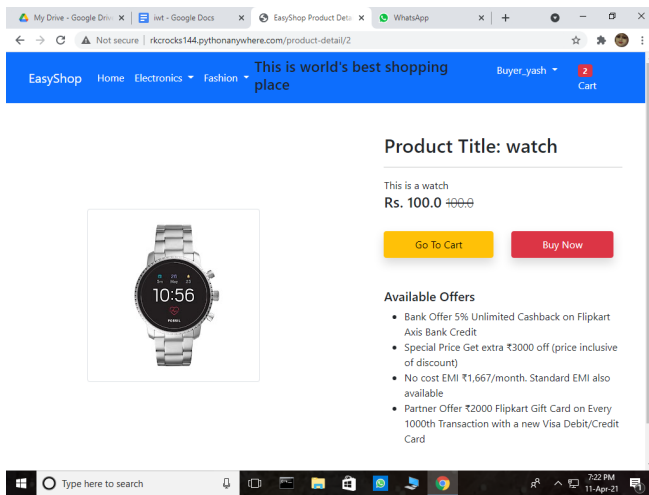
My Drive - Google Drive | iwt - Google Docs | EasyShop Product Deta | WhatsApp

Not secure | rkcrocks144.pythonanywhere.com/product-detail/2

EasyShop Home Electronics Fashion This is world's best shopping place Buyer_yash 2 Cart

Product Title: watch

This is a watch

Rs. 100.0 ~~100.0~~

Go To Cart Buy Now

10:56 FOSSIL

Available Offers

- Bank Offer 5% Unlimited Cashback on Flipkart Axis Bank Credit
- Special Price Get extra ₹3000 off (price inclusive of discount)
- No cost EMI ₹1,667/month. Standard EMI also available
- Partner Offer ₹2000 Flipkart Gift Card on Every 1000th Transaction with a new Visa Debit/Credit Card

Type here to search

7:22 PM 11-Apr-21